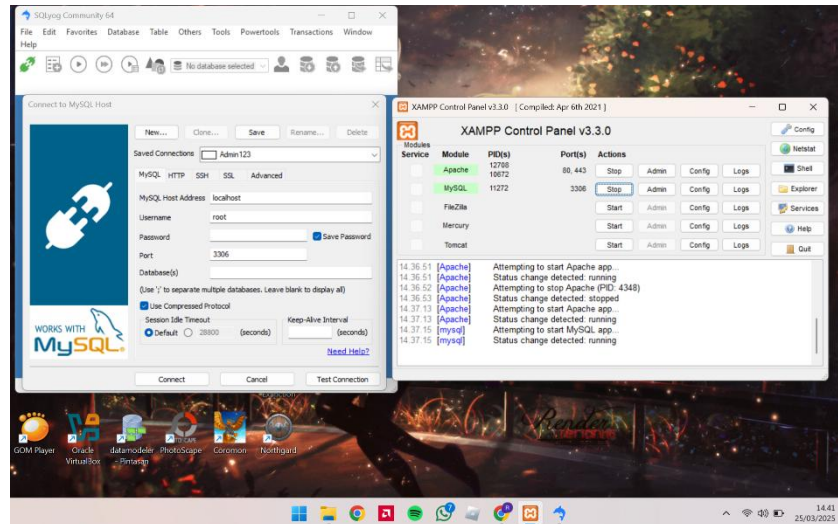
SQLyog Community 64

File Edit Favorites Database Table Others Tools Powertools Transactions Window Help

No database selected

Connect to MySQL Host

New... Clone... Save Rename... Delete

Saved Connections Admin123

MySQL HTTP SSH SSL Advanced

MySQL Host Address localhost

Username root

Password

Save Password

Port 3306

Database(s)

(Use ';' to separate multiple databases. Leave blank to display all)

Use Compressed Protocol

Session Idle Timeout

Default 28800 (seconds)

Keep-Alive Interval

(seconds)

Need Help?

WORKS WITH MySQL

Connect Cancel Test Connection

XAMPP Control Panel v3.3.0 [ Compiled: Apr 6th 2021 ]

XAMPP Control Panel v3.3.0

Config

Netstat

Shell

Explorer

Services

Help

Quit

| Modules Service | Module | PID(s) | Port(s) | Actions | | | |
|---|---|---|---|---|---|---|---|
| | Apache | 12708 10672 | 80, 443 | Stop | Admin | Config | Logs |
| | MySQL | 11272 | 3306 | Stop | Admin | Config | Logs |
| | FileZilla | | | Start | Admin | Config | Logs |
| | Mercury | | | Start | Admin | Config | Logs |
| | Tomcat | | | Start | Admin | Config | Logs |

14:36:51 [Apache] Attempting to start Apache app...
14:36:51 [Apache] Status change detected: running
14:36:52 [Apache] Attempting to stop Apache (PID: 4348)
14:36:53 [Apache] Status change detected: stopped
14:37:13 [Apache] Attempting to start Apache app...
14:37:13 [Apache] Status change detected: running
14:37:15 [mysql] Attempting to start MySQL app...
14:37:15 [mysql] Status change detected: running

GOM Player

Oracle VirtualBox

datamodeler - Pintasan

PhotoScape

Coromon

Northgard

14:41
25/03/2025